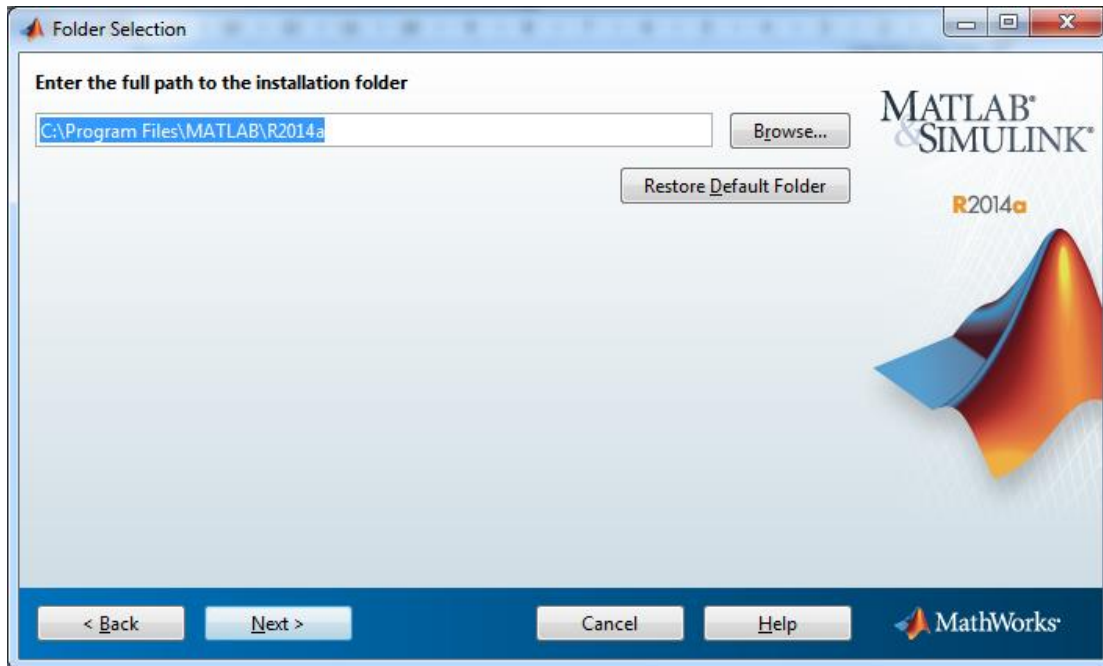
Folder Selection

Enter the full path to the installation folder

C:\Program Files\MATLAB\R2014a

Browse...

Restore Default Folder

MATLAB® & SIMULINK®

R2014a

< Back

Next >

Cancel

Help

MathWorks®